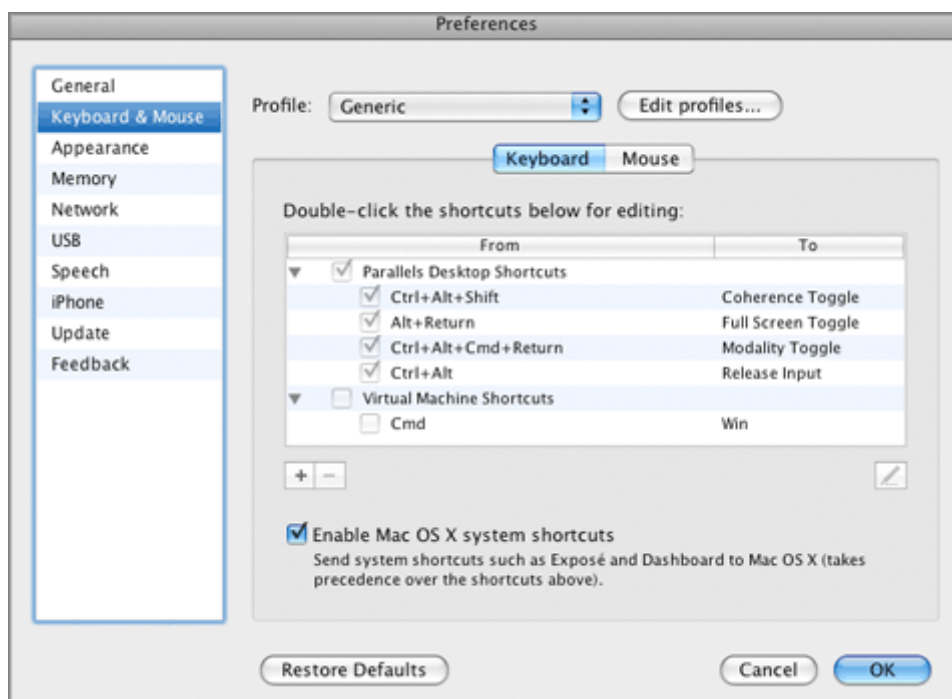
Preferences

General
Keyboard & Mouse
Appearance
Memory
Network
USB
Speech
iPhone
Update
Feedback

Profile: Generic

Edit profiles...

Keyboard Mouse

Double-click the shortcuts below for editing:

| From | To |
|---|---|
| Parallels Desktop Shortcuts | |
| Ctrl+Alt+Shift | Coherence Toggle |
| Alt+Return | Full Screen Toggle |
| Ctrl+Alt+Cmd+Return | Modality Toggle |
| Ctrl+Alt | Release Input |
| Virtual Machine Shortcuts | |
| Cmd | Win |

+ −

Enable Mac OS X system shortcuts
Send system shortcuts such as Exposé and Dashboard to Mac OS X (takes precedence over the shortcuts above).

Restore Defaults

Cancel OK